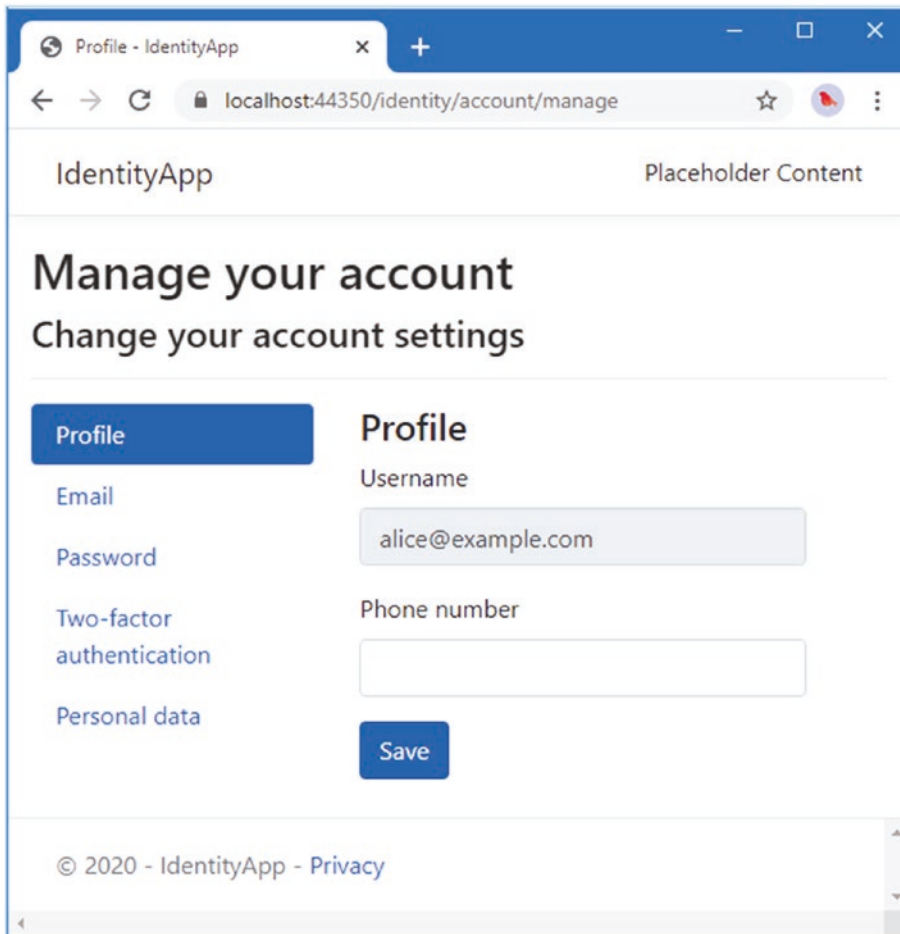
Profile - IdentityApp

localhost:44350/identity/account/manage

IdentityApp

Placeholder Content

Manage your account

Change your account settings

Profile

Email

Password

Two-factor authentication

Personal data

Profile

Username

alice@example.com

Phone number

Save

© 2020 - IdentityApp - Privacy